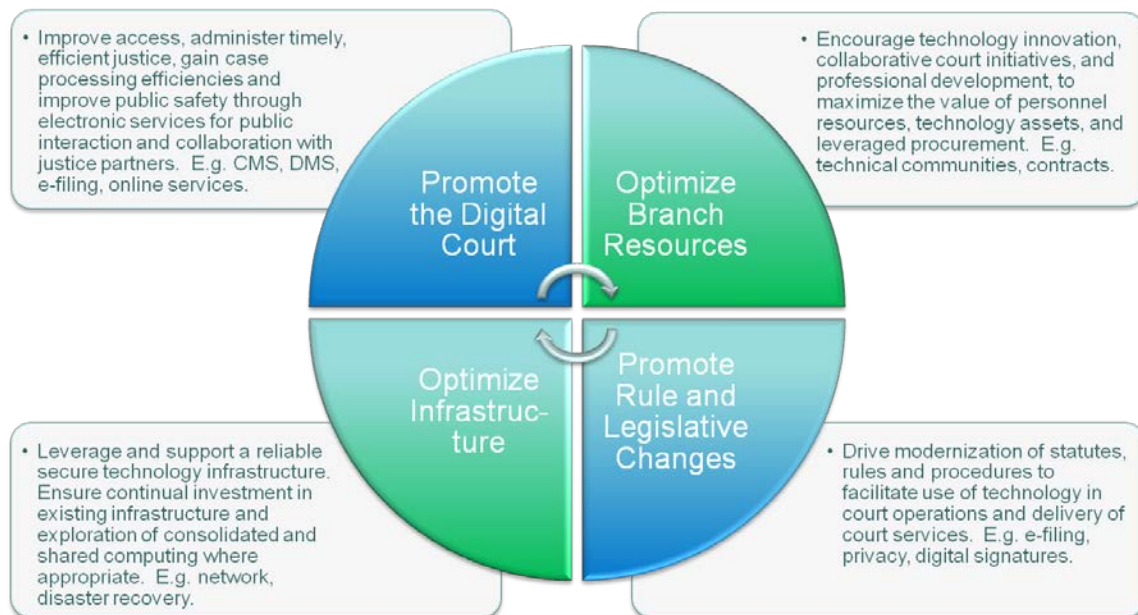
• Improve access, administer timely, efficient justice, gain case processing efficiencies and improve public safety through electronic services for public interaction and collaboration with justice partners. E.g. CMS, DMS, e-filing, online services.

• Encourage technology innovation, collaborative court initiatives, and professional development, to maximize the value of personnel resources, technology assets, and leveraged procurement. E.g. technical communities, contracts.

Promote the Digital Court

Optimize Branch Resources

Optimize Infrastructure

Promote Rule and Legislative Changes

• Leverage and support a reliable secure technology infrastructure. Ensure continual investment in existing infrastructure and exploration of consolidated and shared computing where appropriate. E.g. network, disaster recovery.

• Drive modernization of statutes, rules and procedures to facilitate use of technology in court operations and delivery of court services. E.g. e-filing, privacy, digital signatures.